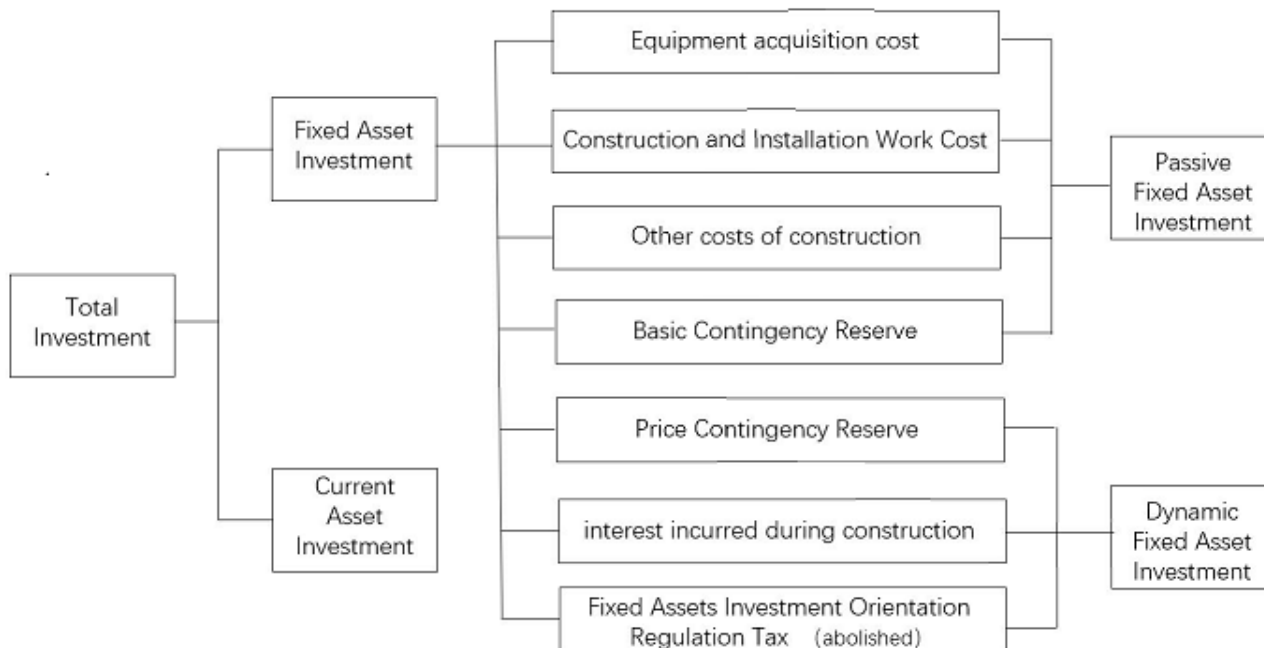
Total Investment

Fixed Asset Investment

Current Asset Investment

Equipment acquisition cost

Construction and Installation Work Cost

Other costs of construction

Basic Contingency Reserve

Price Contingency Reserve

interest incurred during construction

Fixed Assets Investment Orientation Regulation Tax (abolished)

Passive Fixed Asset Investment

Dynamic Fixed Asset Investment